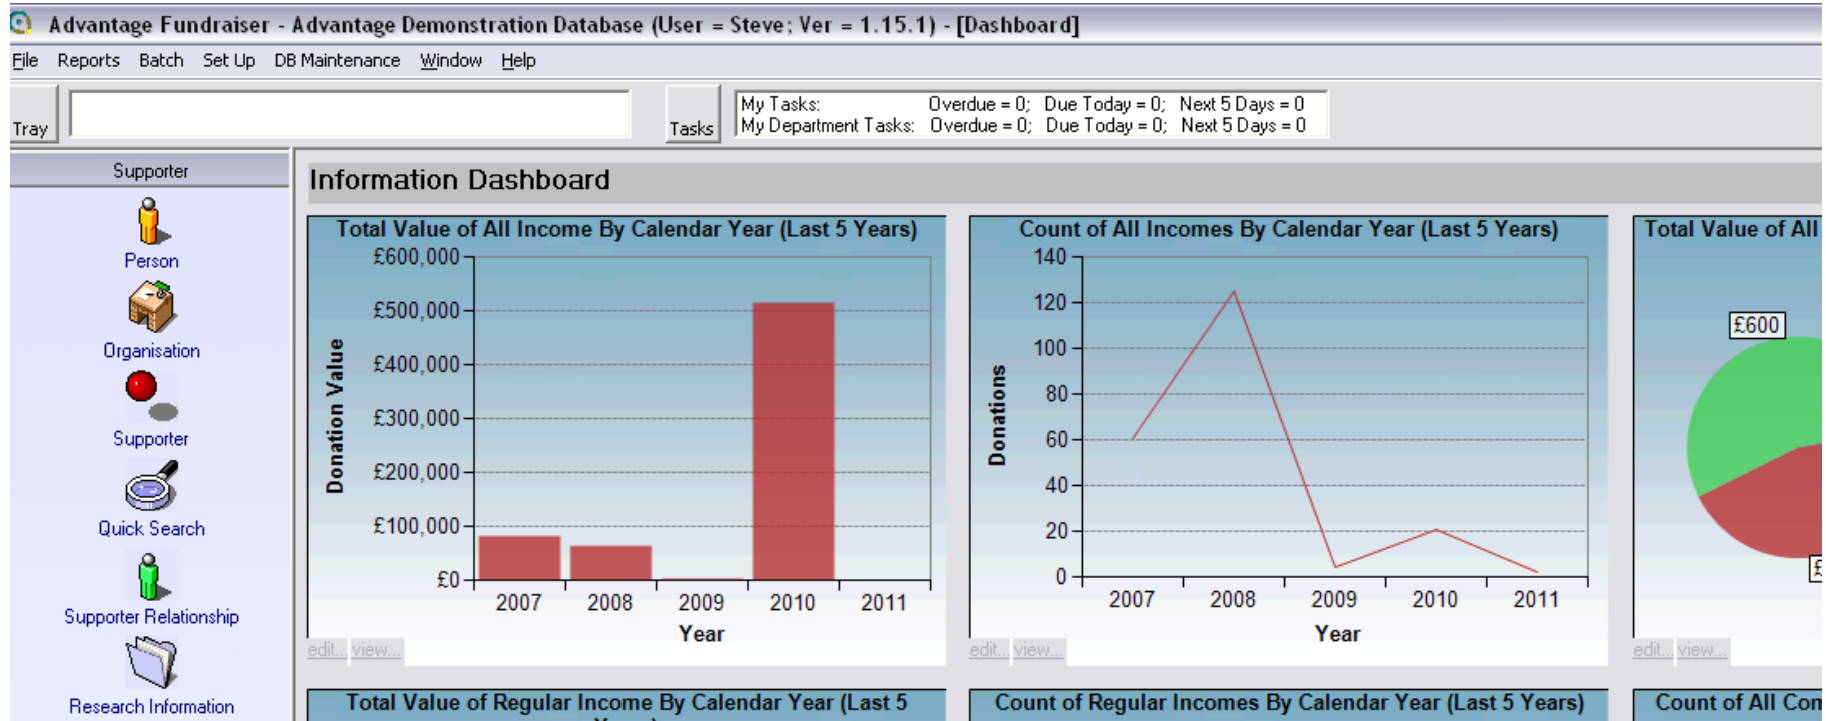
Advantage Fundraiser - Advantage Demonstration Database (User = Steve; Ver = 1.15.1) - [Dashboard]

File Reports Batch Set Up DB Maintenance Window Help

Tray

Tasks

My Tasks: Overdue = 0; Due Today = 0; Next 5 Days = 0
My Department Tasks: Overdue = 0; Due Today = 0; Next 5 Days = 0

Supporter

Person

Organisation

Supporter

Quick Search

Supporter Relationship

Research Information

Information Dashboard

Total Value of All Income By Calendar Year (Last 5 Years)

£600,000
£500,000
£400,000
£300,000
£200,000
£100,000
£0

Donation Value

2007 2008 2009 2010 2011

Year

edit... view...

Count of All Incomes By Calendar Year (Last 5 Years)

140
120
100
80
60
40
20
0

Donations

2007 2008 2009 2010 2011

Year

edit... view...

Total Value of All

£600

£

edit... view...

Total Value of Regular Income By Calendar Year (Last 5

Count of Regular Incomes By Calendar Year (Last 5 Years)

Count of All Com